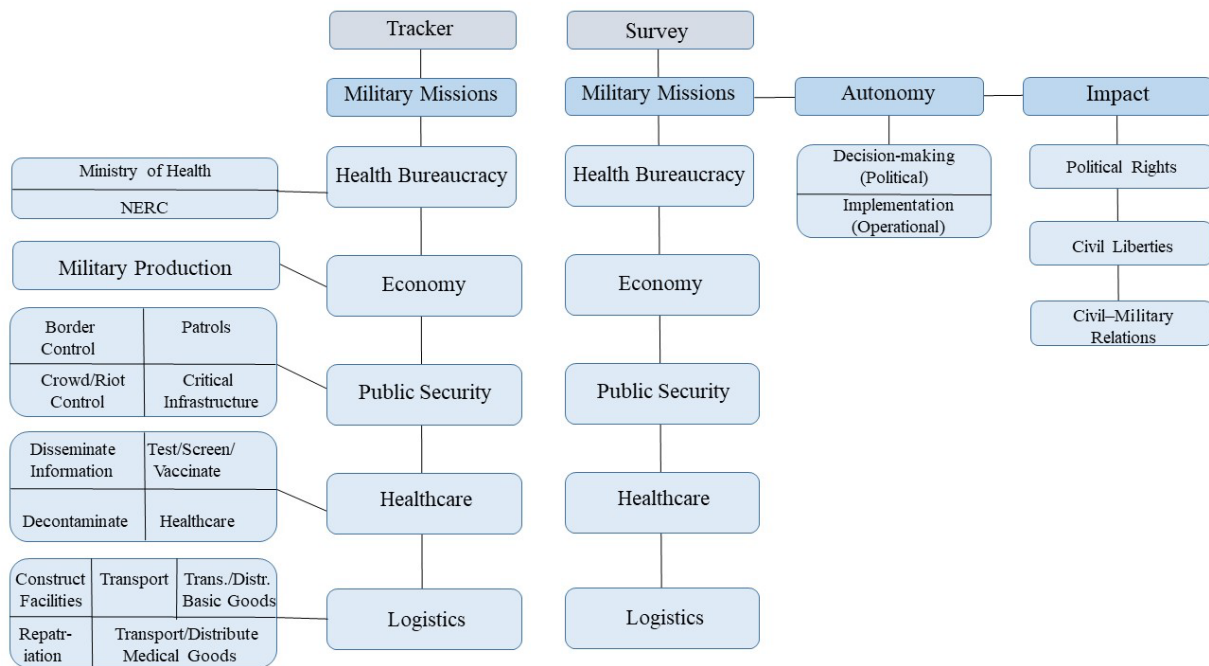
Tracker

Military Missions

Ministry of Health

NERC

Health Bureaucracy

Military Production

Economy

| Border Control | Patrols |
|---|---|
| Crowd/Riot Control | Critical Infrastructure |

Public Security

| Disseminate Information | Test/Screen/ Vaccinate |
|---|---|
| Decontaminate | Healthcare |

Healthcare

| Construct Facilities | Transport | Trans./Distr. Basic Goods |
|---|---|---|
| Repatriation | Transport/Distribute Medical Goods | |

Logistics

Survey

Military Missions

Health Bureaucracy

Economy

Public Security

Healthcare

Logistics

Autonomy

Decision-making (Political)

Implementation (Operational)

Impact

Political Rights

Civil Liberties

Civil–Military Relations